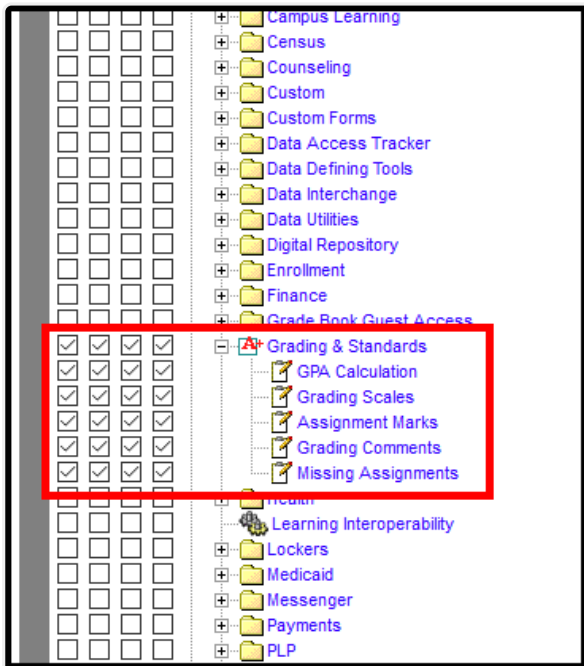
Campus Learning
Census
Counseling
Custom
Custom Forms
Data Access Tracker
Data Defining Tools
Data Interchange
Data Utilities
Digital Repository
Enrollment
Finance
Grade Book Guest Access
Grading & Standards
GPA Calculation
Grading Scales
Assignment Marks
Grading Comments
Missing Assignments
Health
Learning Interoperability
Lockers
Medicaid
Messenger
Payments
PLP